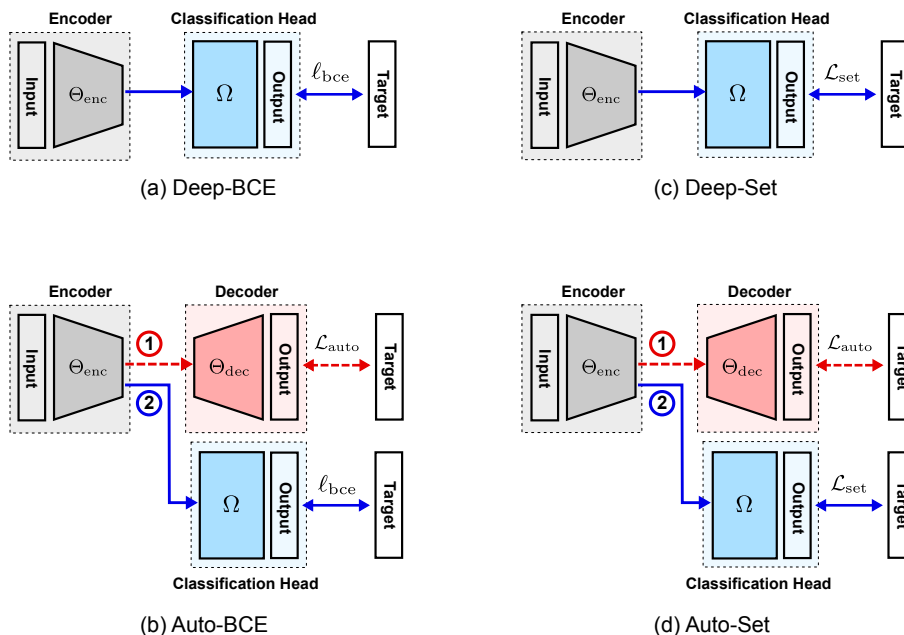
Encoder

Classification Head

Input

$\Theta_{\text{enc}}$

$\Omega$

Output

$\ell_{\text{bce}}$

Target

(a) Deep-BCE

Encoder

Classification Head

Input

$\Theta_{\text{enc}}$

$\Omega$

Output

$\mathcal{L}_{\text{set}}$

Target

(c) Deep-Set

Encoder

Decoder

Input

$\Theta_{\text{enc}}$

1

2

$\Theta_{\text{dec}}$

Output

$\mathcal{L}_{\text{auto}}$

Target

$\Omega$

Output

$\ell_{\text{bce}}$

Target

Classification Head

(b) Auto-BCE

Encoder

Decoder

Input

$\Theta_{\text{enc}}$

1

2

$\Theta_{\text{dec}}$

Output

$\mathcal{L}_{\text{auto}}$

Targe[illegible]

$\Omega$

Output

$\mathcal{L}_{\text{set}}$

Targe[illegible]

Classification Head

(d) Auto-Set